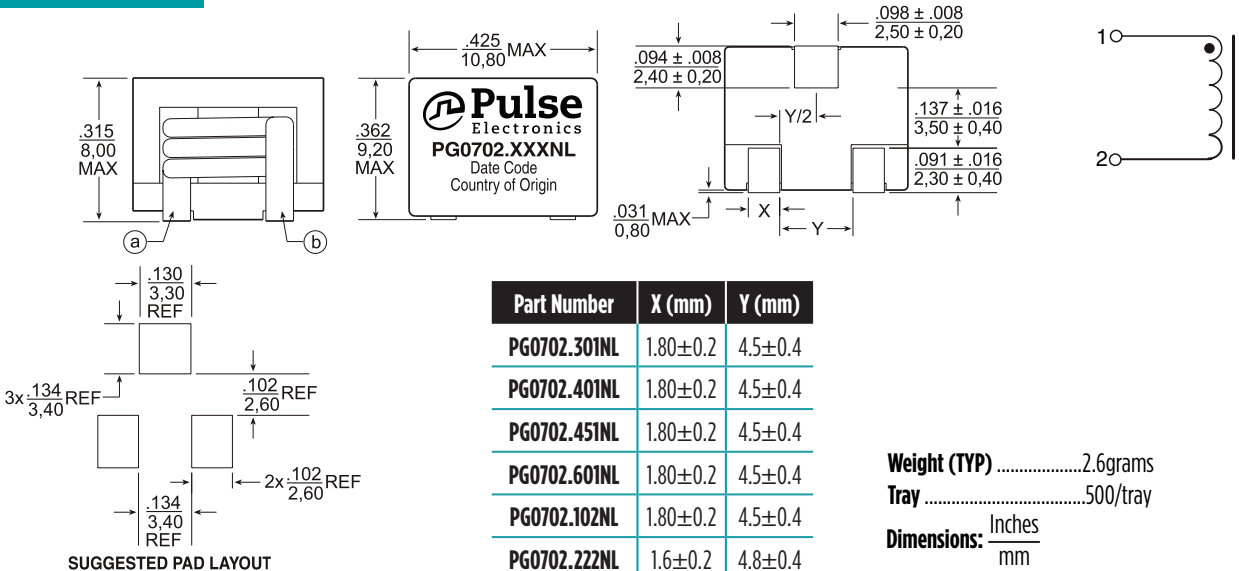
$\frac{.315}{8,00}$ MAX

a

b

$\frac{.425}{10,80}$ MAX

$\frac{.362}{9,20}$ MAX

Pulse Electronics
PG0702.XXXNL
Date Code
Country of Origin

$\frac{.094 \pm .008}{2,40 \pm 0,20}$

$\frac{.098 \pm .008}{2,50 \pm 0,20}$

Y/2

$\frac{.137 \pm .016}{3,50 \pm 0,40}$

$\frac{.091 \pm .016}{2,30 \pm 0,40}$

$\frac{.031}{0,80}$ MAX

X

Y

1

2

$\frac{.130}{3,30}$ REF

$3x\frac{.134}{3,40}$ REF

$\frac{.102}{2,60}$ REF

$2x\frac{.102}{2,60}$ REF

$\frac{.134}{3,40}$ REF

SUGGESTED PAD LAYOUT

| Part Number | X (mm) | Y (mm) |
|---|---|---|
| PG0702.301NL | 1.80±0.2 | 4.5±0.4 |
| PG0702.401NL | 1.80±0.2 | 4.5±0.4 |
| PG0702.451NL | 1.80±0.2 | 4.5±0.4 |
| PG0702.601NL | 1.80±0.2 | 4.5±0.4 |
| PG0702.102NL | 1.80±0.2 | 4.5±0.4 |
| PG0702.222NL | 1.6±0.2 | 4.8±0.4 |

Weight (TYP) ..................2.6grams
Tray ....................................500/tray
Dimensions: $\frac{\text{Inches}}{\text{mm}}$